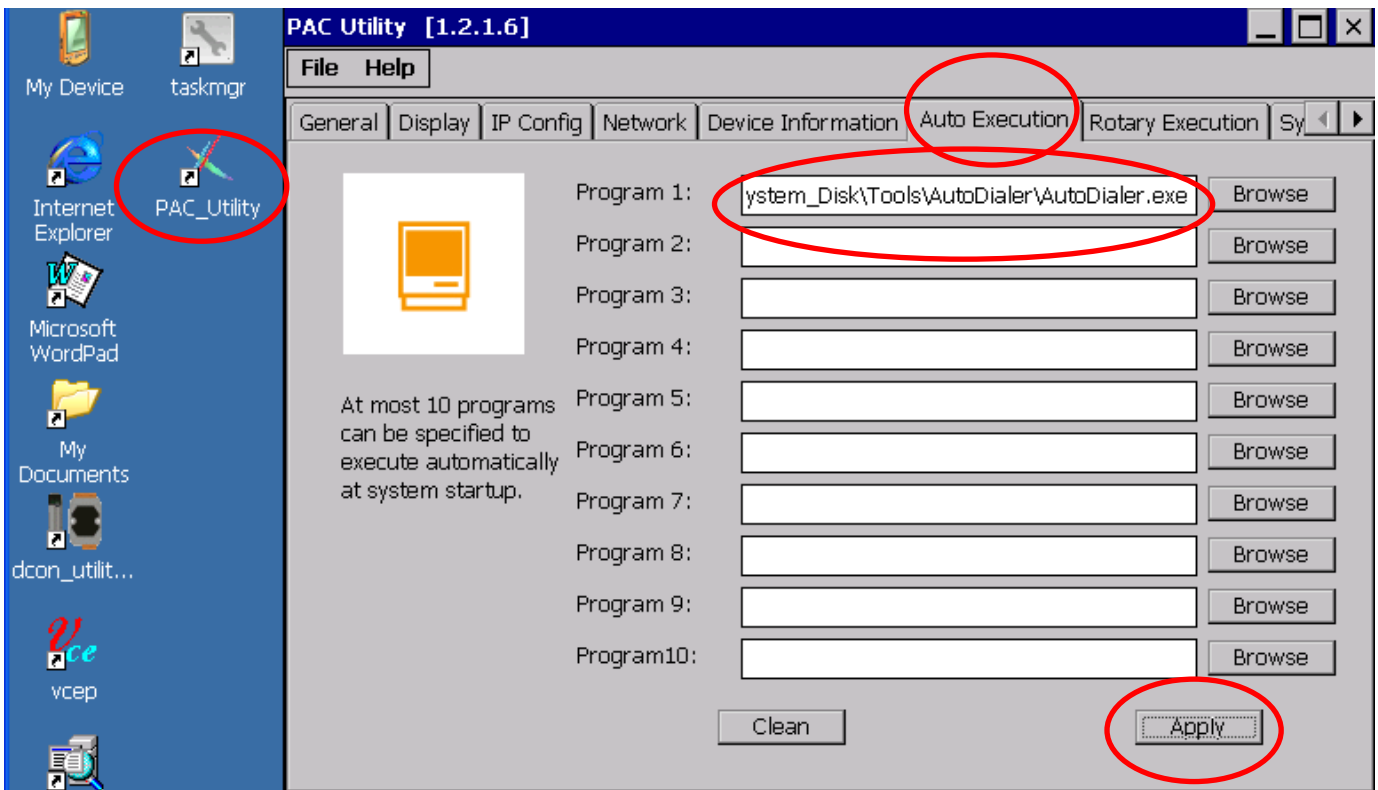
My Device
taskmgr
Internet Explorer
PAC_Utility
Microsoft WordPad
My Documents
dcon_utilit...
vcep

PAC Utility [1.2.1.6]
File Help
General Display IP Config Network Device Information Auto Execution Rotary Execution Sy

Program 1: ystem_Disk\Tools\AutoDialer\AutoDialer.exe Browse
Program 2: Browse
Program 3: Browse
Program 4: Browse
Program 5: Browse
Program 6: Browse
Program 7: Browse
Program 8: Browse
Program 9: Browse
Program10: Browse

At most 10 programs can be specified to execute automatically at system startup.

Clean
Apply